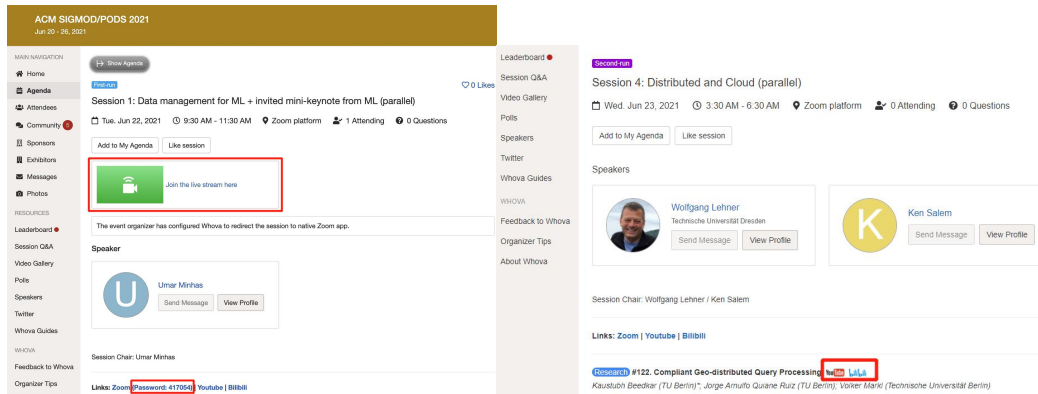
ACM SIGMOD/PODS 2021
Jun 20 - 26, 2021

MAIN NAVIGATION
Home
Agenda
Attendees
Community 5
Sponsors
Exhibitors
Messages
Photos
RESOURCES
Leaderboard
Session Q&A
Video Gallery
Polls
Speakers
Twitter
Whova Guides
WHOVA
Feedback to Whova
Organizer Tips

Show Agenda

First-run
Session 1: Data management for ML + invited mini-keynote from ML (parallel)
0 Likes
Tue. Jun 22, 2021 9:30 AM - 11:30 AM Zoom platform 1 Attending 0 Questions

Add to My Agenda Like session

Join the live stream here

The event organizer has configured Whova to redirect the session to native Zoom app.

Speaker

U
Umar Minhas
Send Message View Profile

Session Chair: Umar Minhas

Links: Zoom (Password: 417054) Youtube | Bilibili

Leaderboard
Session Q&A
Video Gallery
Polls
Speakers
Twitter
Whova Guides
WHOVA
Feedback to Whova
Organizer Tips
About Whova

Second-run
Session 4: Distributed and Cloud (parallel)
Wed. Jun 23, 2021 3:30 AM - 6:30 AM Zoom platform 0 Attending 0 Questions

Add to My Agenda Like session

Speakers

Wolfgang Lehner
Technische Universität Dresden
Send Message View Profile

K
Ken Salem
Send Message View Profile

Session Chair: Wolfgang Lehner / Ken Salem

Links: Zoom | Youtube | Bilibili

Research #122. Compliant Geo-distributed Query Processing YouTube bilibili
Kaustubh Beedkar (TU Berlin)*; Jorge Arnulfo Quiane Ruiz (TU Berlin); Volker Markl (Technische Universität Berlin)